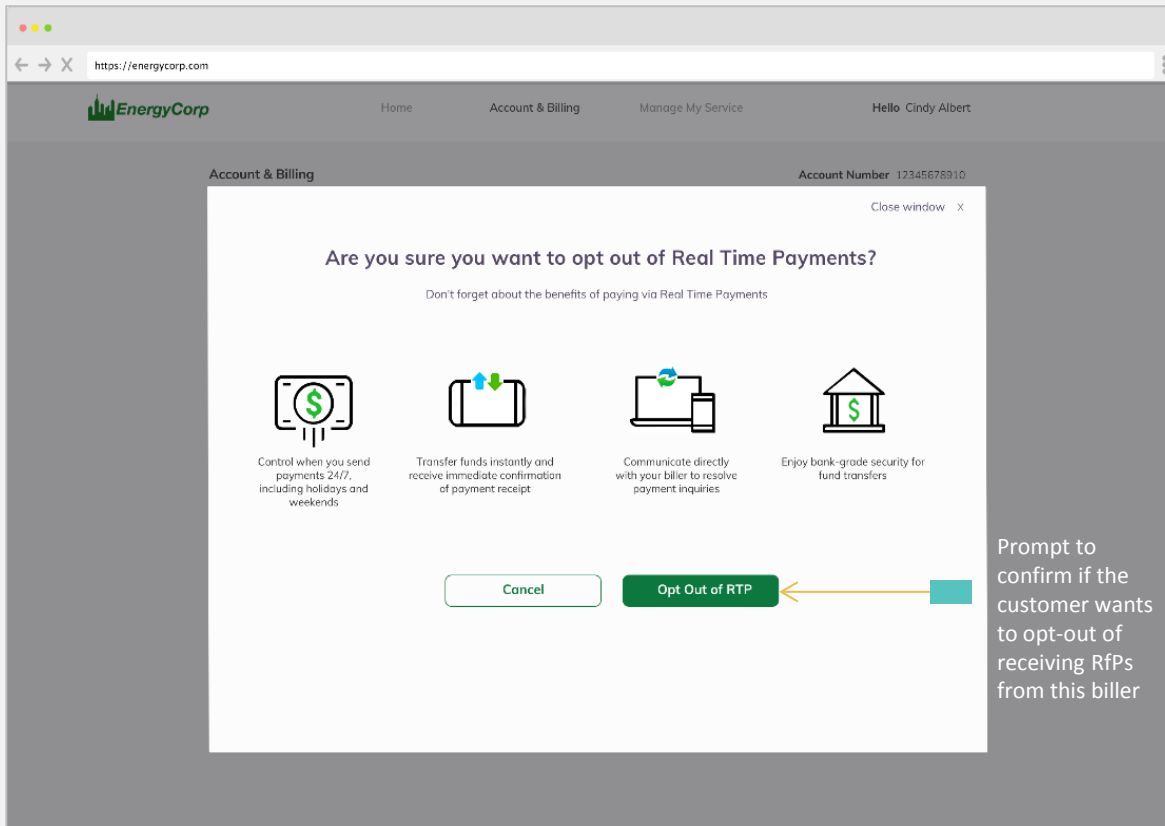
https://energycorp.com

EnergyCorp

Home

Account & Billing

Manage My Service

Hello Cindy Albert

Account & Billing

Account Number 12345678910

Close window X

Are you sure you want to opt out of Real Time Payments?

Don't forget about the benefits of paying via Real Time Payments

Control when you send payments 24/7, including holidays and weekends

Transfer funds instantly and receive immediate confirmation of payment receipt

Communicate directly with your biller to resolve payment inquiries

Enjoy bank-grade security for fund transfers

Cancel

Opt Out of RTP

Prompt to confirm if the customer wants to opt-out of receiving RfPs from this biller